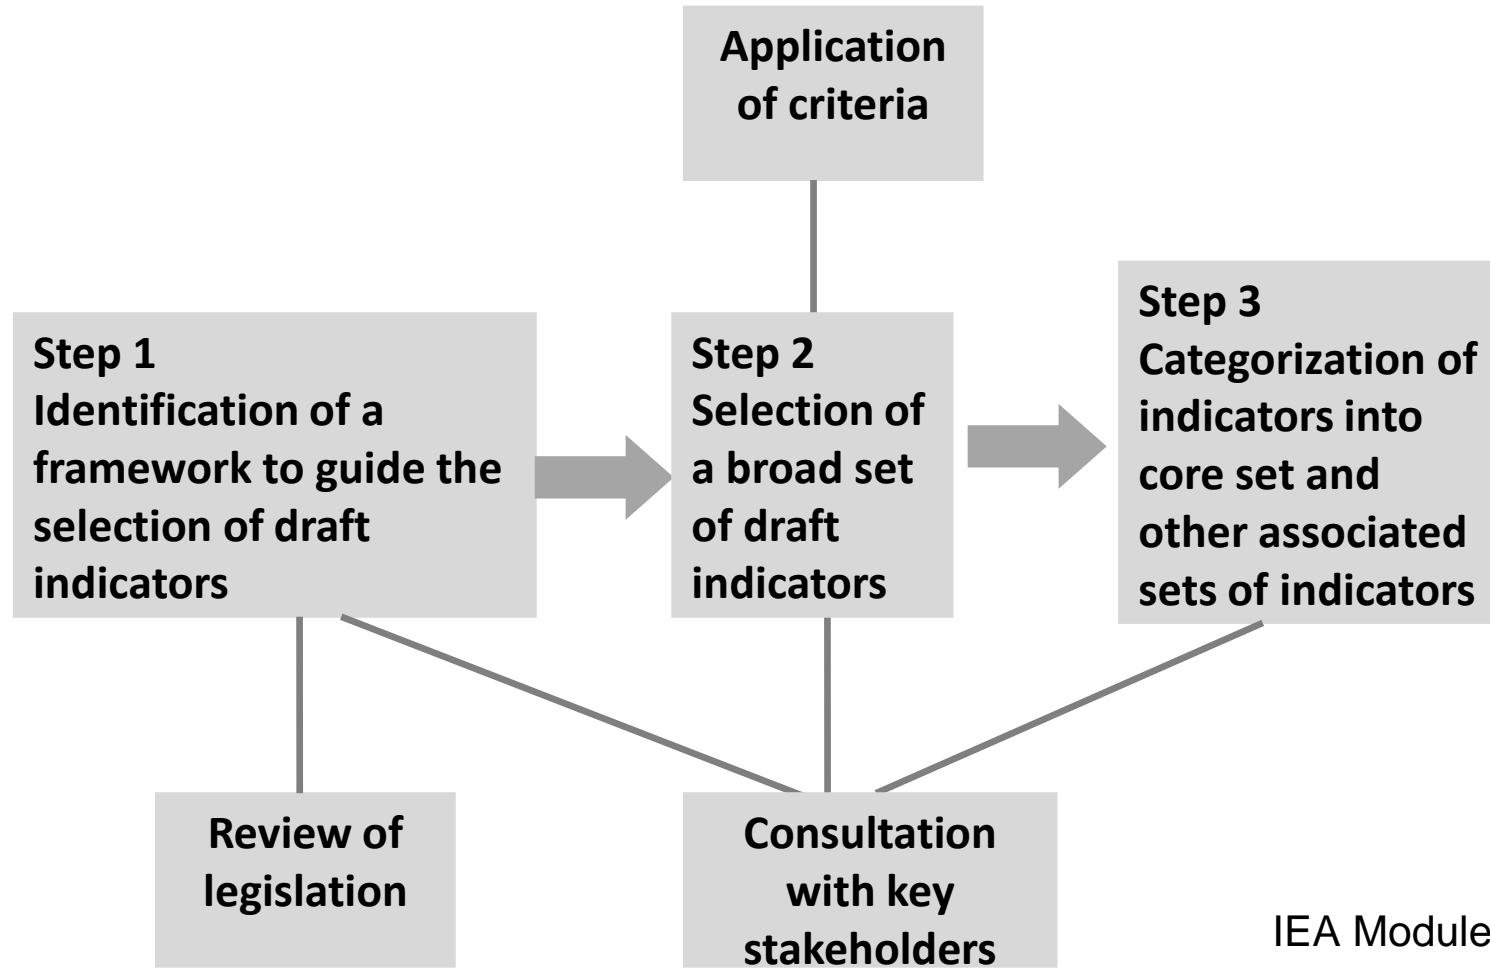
Application of criteria

Step 1
Identification of a framework to guide the selection of draft indicators

Step 2
Selection of a broad set of draft indicators

Step 3
Categorization of indicators into core set and other associated sets of indicators

Review of legislation

Consultation with key stakeholders

IEA Module